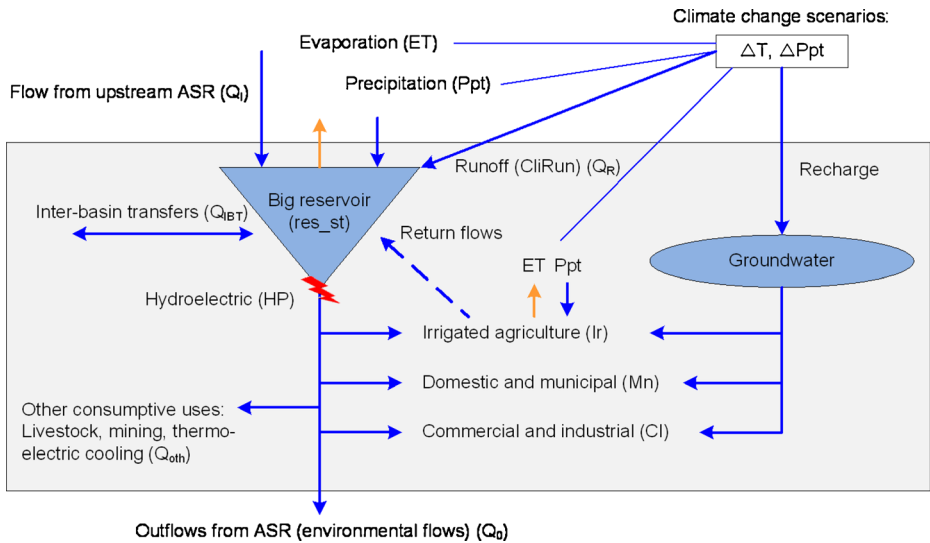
Climate change scenarios:

$\triangle$T, $\triangle$Ppt

Evaporation (ET)

Flow from upstream ASR ($Q_I$)

Precipitation (Ppt)

Runoff (CliRun) ($Q_R$)

Recharge

Inter-basin transfers ($Q_{IBT}$)

Big reservoir (res_st)

Return flows

ET Ppt

Groundwater

Hydroelectric (HP)

Irrigated agriculture (Ir)

Domestic and municipal (Mn)

Other consumptive uses: Livestock, mining, thermoelectric cooling ($Q_{oth}$)

Commercial and industrial (CI)

Outflows from ASR (environmental flows) ($Q_0$)